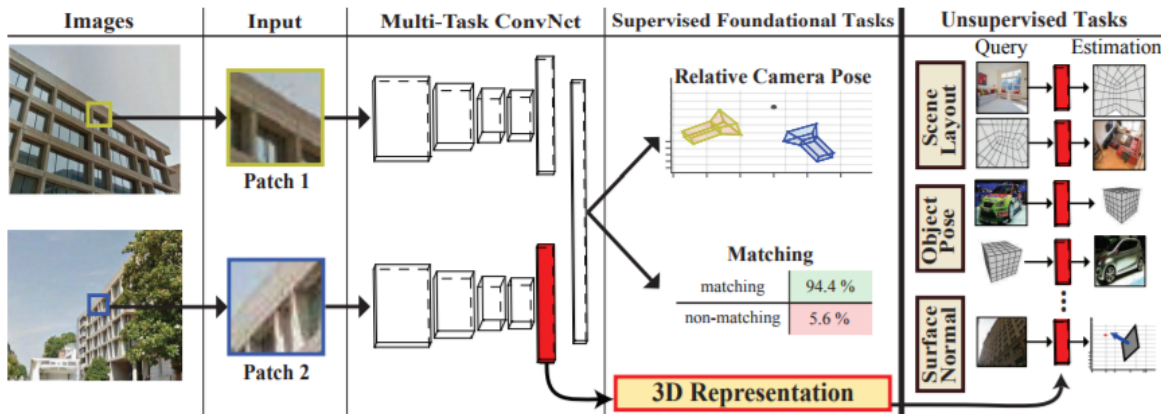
Images

Input

Multi-Task ConvNet

Supervised Foundational Tasks

Unsupervised Tasks

Patch 1

Patch 2

Relative Camera Pose

Matching

| matching | 94.4 % |
|---|---|
| non-matching | 5.6 % |

3D Representation

Query

Estimation

Scene Layout

Object Pose

Surface Normal